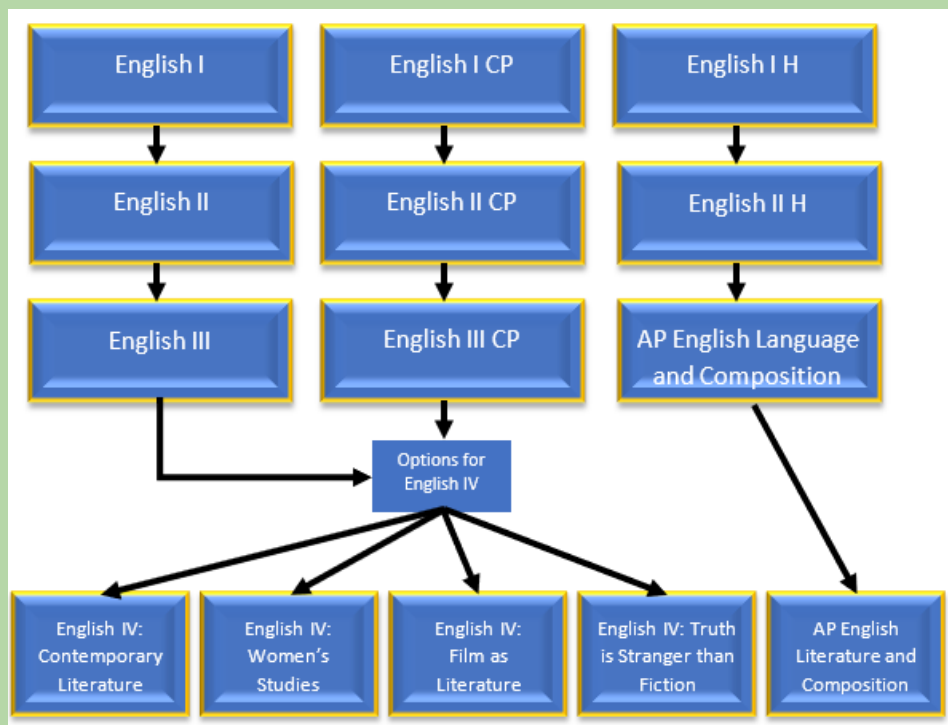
English I

English I CP

English I H

English II

English II CP

English II H

English III

English III CP

AP English Language and Composition

Options for English IV

English IV: Contemporary Literature

English IV: Women's Studies

English IV: Film as Literature

English IV: Truth is Stranger than Fiction

AP English Literature and Composition